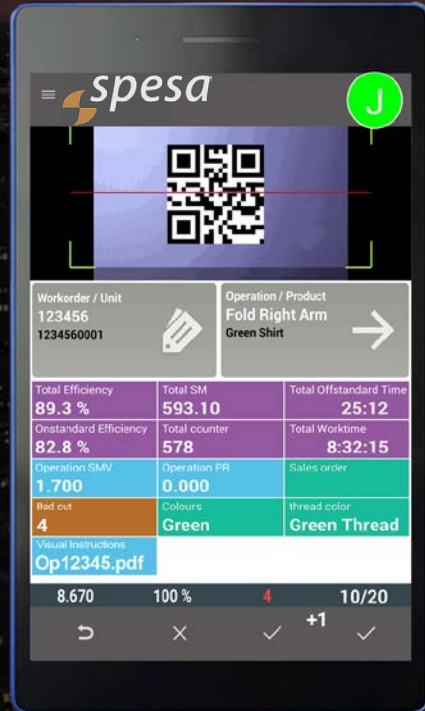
spesa

J

Workorder / Unit
123456
1234560001

Operation / Product
Fold Right Arm
Green Shirt

| Total Efficiency 89.3 % | Total SM 593.10 | Total Offstandard Time 25:12 |
|---|---|---|
| Onstandard Efficiency 82.8 % | Total counter 578 | Total Worktime 8:32:15 |
| Operation SMV 1.700 | Operation PR 0.000 | Sales order |
| Bad cut 4 | Colours Green | thread color Green Thread |
| Visual Instructions Op12345.pdf | | |

8.670 100 % 4 10/20

+1